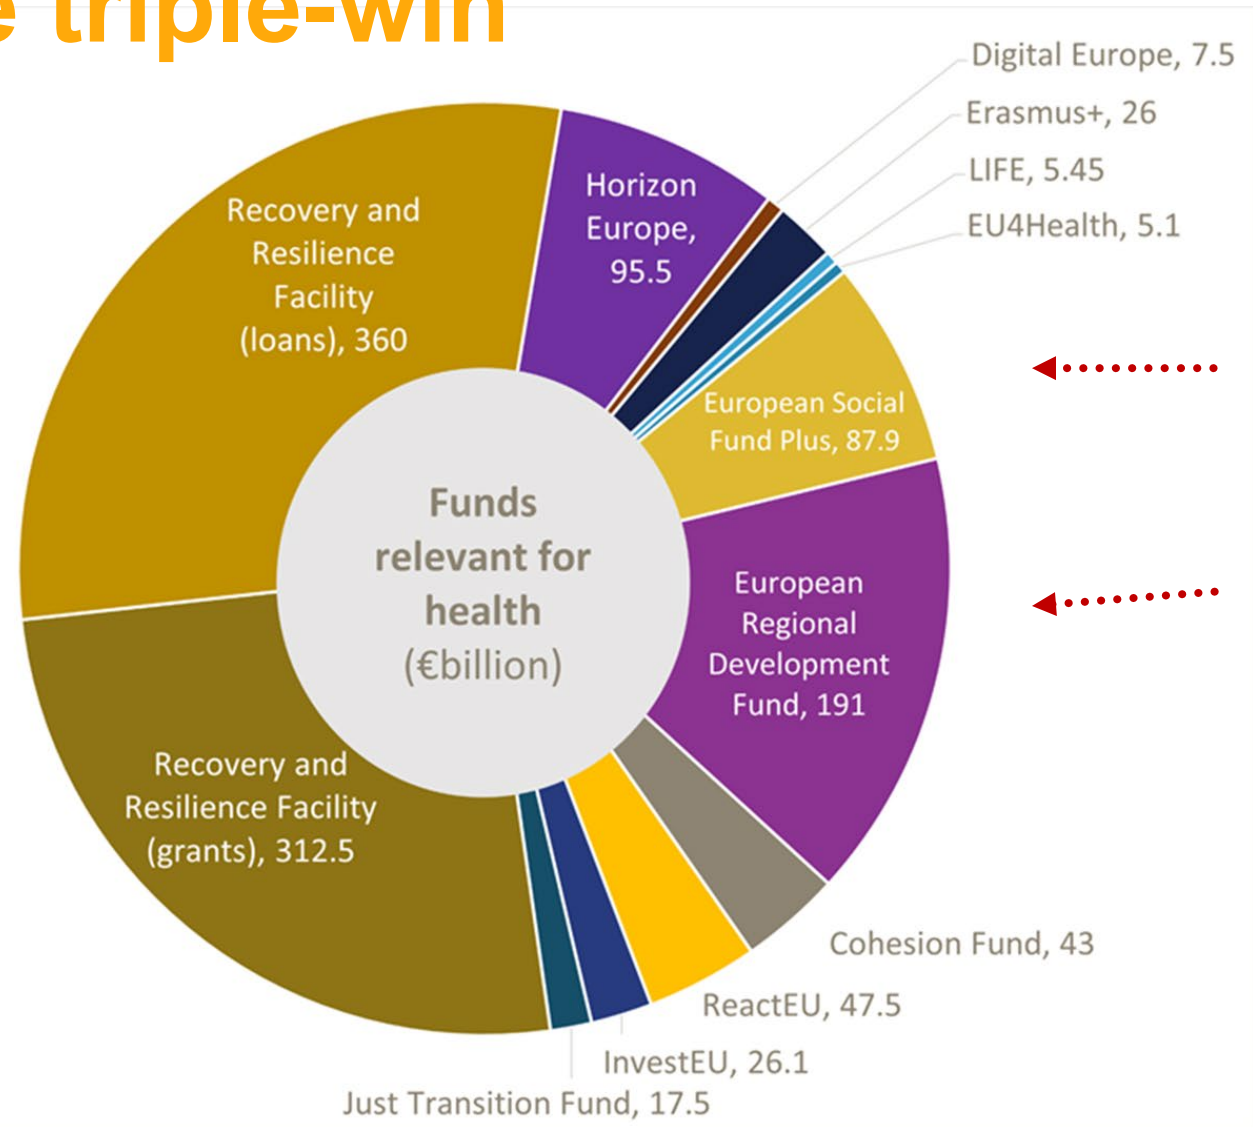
e triple-win

Digital Europe, 7.5
Erasmus+, 26
LIFE, 5.45
EU4Health, 5.1

Recovery and Resilience Facility (loans), 360

Horizon Europe, 95.5

European Social Fund Plus, 87.9

Funds relevant for health (€billion)

European Regional Development Fund, 191

Recovery and Resilience Facility (grants), 312.5

Cohesion Fund, 43
ReactEU, 47.5
InvestEU, 26.1
Just Transition Fund, 17.5